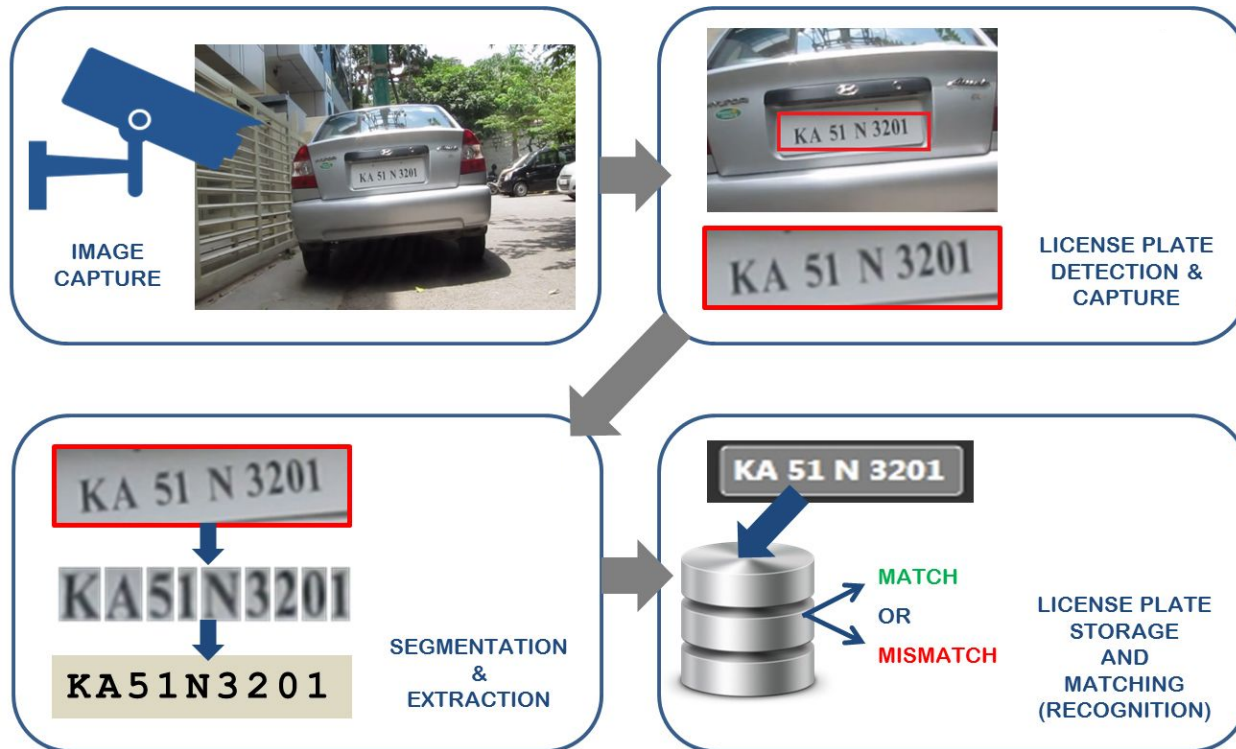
IMAGE CAPTURE

KA 51 N 3201

KA 51 N 3201

KA 51 N 3201

LICENSE PLATE DETECTION & CAPTURE

KA 51 N 3201

KA51N3201

KA51N3201

SEGMENTATION & EXTRACTION

KA 51 N 3201

MATCH

OR

MISMATCH

LICENSE PLATE STORAGE AND MATCHING (RECOGNITION)